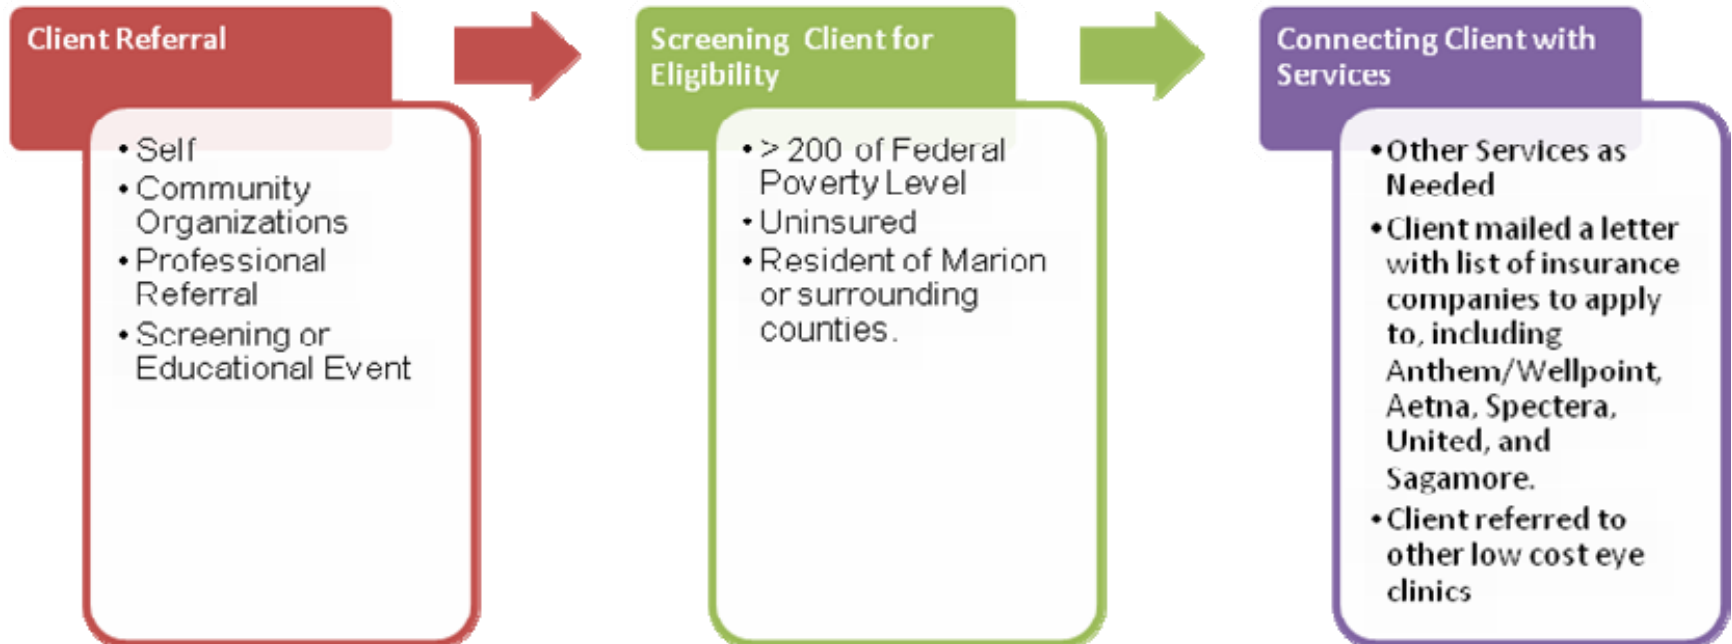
Client Referral

• Self
• Community Organizations
• Professional Referral
• Screening or Educational Event

Screening Client for Eligibility

• > 200 of Federal Poverty Level
• Uninsured
• Resident of Marion or surrounding counties.

Connecting Client with Services

• Other Services as Needed
• Client mailed a letter with list of insurance companies to apply to, including Anthem/Wellpoint, Aetna, Spectera, United, and Sagamore.
• Client referred to other low cost eye clinics